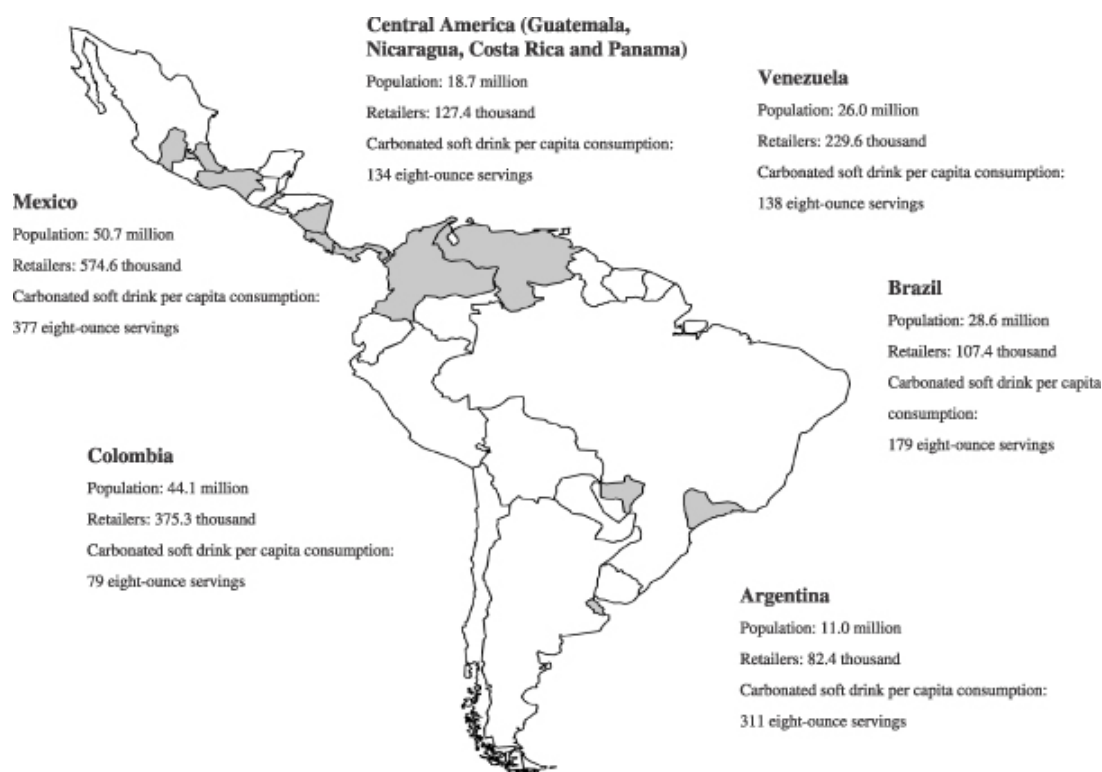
Central America (Guatemala, Nicaragua, Costa Rica and Panama)
Population: 18.7 million
Retailers: 127.4 thousand
Carbonated soft drink per capita consumption:
134 eight-ounce servings

Venezuela
Population: 26.0 million
Retailers: 229.6 thousand
Carbonated soft drink per capita consumption:
138 eight-ounce servings

Mexico
Population: 50.7 million
Retailers: 574.6 thousand
Carbonated soft drink per capita consumption:
377 eight-ounce servings

Brazil
Population: 28.6 million
Retailers: 107.4 thousand
Carbonated soft drink per capita consumption:
179 eight-ounce servings

Colombia
Population: 44.1 million
Retailers: 375.3 thousand
Carbonated soft drink per capita consumption:
79 eight-ounce servings

Argentina
Population: 11.0 million
Retailers: 82.4 thousand
Carbonated soft drink per capita consumption:
311 eight-ounce servings